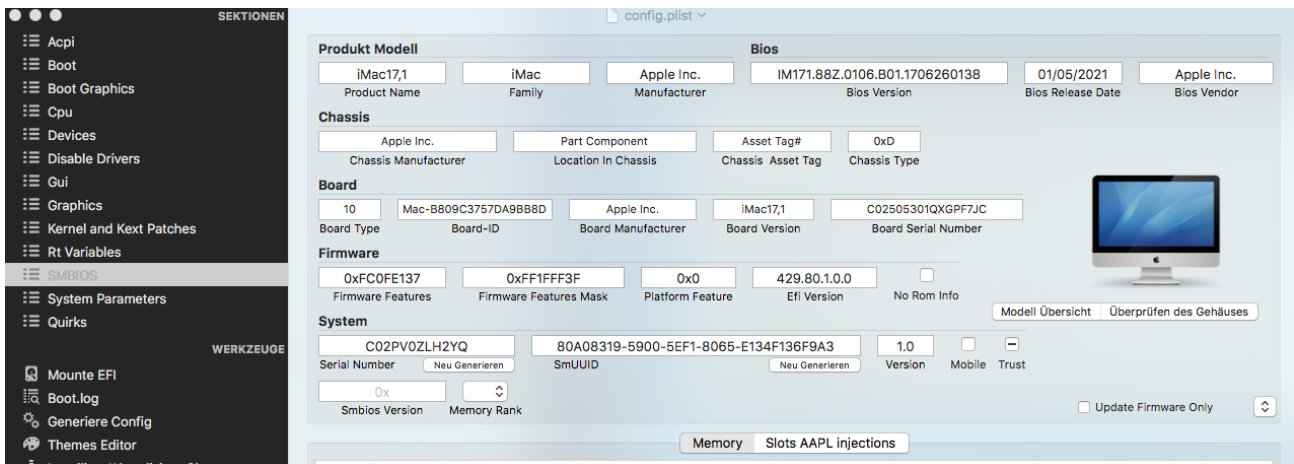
SEKTIONEN
Acpi
Boot
Boot Graphics
Cpu
Devices
Disable Drivers
Gui
Graphics
Kernel and Kext Patches
Rt Variables
SMBIOS
System Parameters
Quirks
WERKZEUGE
Mounte EFI
Boot.log
Generiere Config
Themes Editor

config.plist

Produkt Modell
iMac17,1 Product Name
iMac Family
Apple Inc. Manufacturer

Bios
IM171.88Z.0106.B01.1706260138 Bios Version
01/05/2021 Bios Release Date
Apple Inc. Bios Vendor

Chassis
Apple Inc. Chassis Manufacturer
Part Component Location In Chassis
Asset Tag# Chassis Asset Tag
0xD Chassis Type

Board
10 Board Type
Mac-B809C3757DA9BB8D Board-ID
Apple Inc. Board Manufacturer
iMac17,1 Board Version
C02505301QXGPF7JC Board Serial Number

Firmware
0xFC0FE137 Firmware Features
0xFF1FFF3F Firmware Features Mask
0x0 Platform Feature
429.80.1.0.0 Efi Version
No Rom Info

Modell Übersicht
Überprüfen des Gehäuses

System
C02PV0ZLH2YQ Serial Number
Neu Generieren
80A08319-5900-5EF1-8065-E134F136F9A3 SmUUID
Neu Generieren
1.0 Version
Mobile
Trust
0x Smbios Version
Memory Rank
Update Firmware Only

Memory
Slots AAPL injections